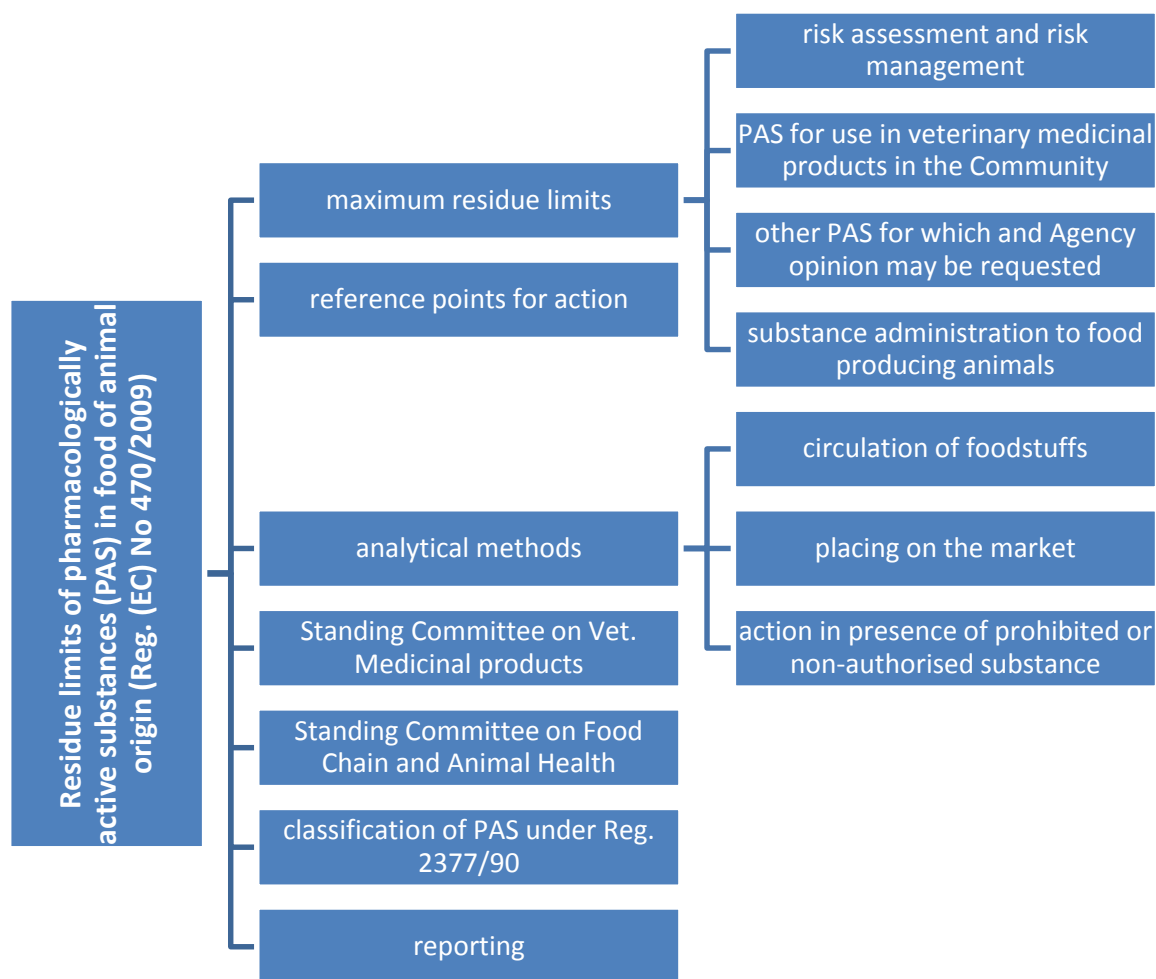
Residue limits of pharmacologically active substances (PAS) in food of animal origin (Reg. (EC) No 470/2009)

maximum residue limits

risk assessment and risk management

PAS for use in veterinary medicinal products in the Community

other PAS for which and Agency opinion may be requested

substance administration to food producing animals

reference points for action

analytical methods

circulation of foodstuffs

placing on the market

action in presence of prohibited or non-authorised substance

Standing Committee on Vet. Medicinal products

Standing Committee on Food Chain and Animal Health

classification of PAS under Reg. 2377/90

reporting